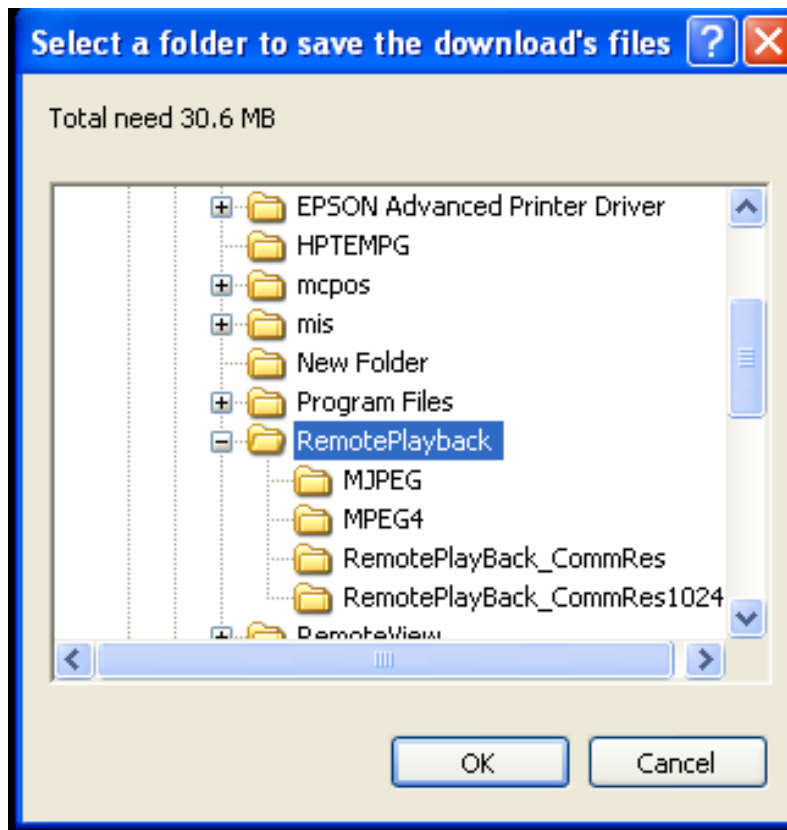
Select a folder to save the download's files

Total need 30.6 MB

EPSON Advanced Printer Driver
HPTEMPG
mcpos
mis
New Folder
Program Files
RemotePlayback
MJPEG
MPEG4
RemotePlayBack_CommRes
RemotePlayBack_CommRes1024
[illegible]

OK
Cancel